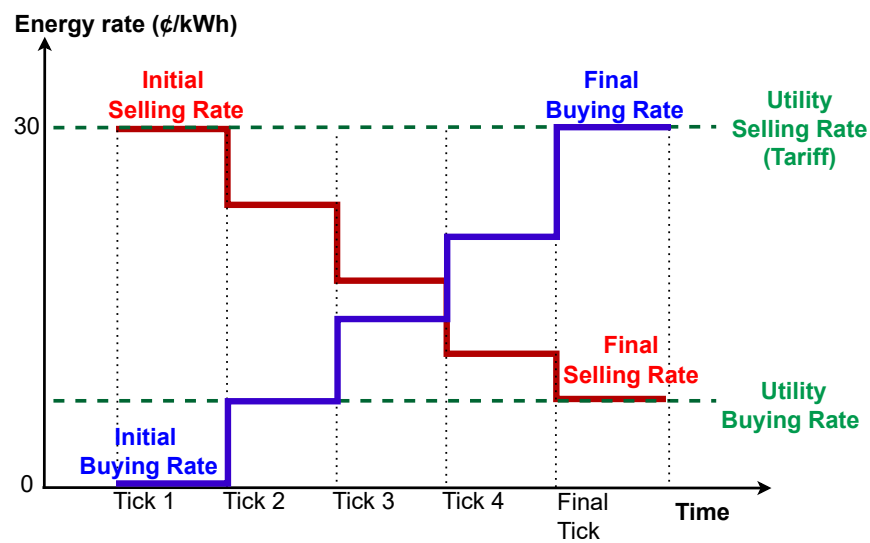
Energy rate (¢/kWh)

30

0

Initial Selling Rate

Final Buying Rate

Utility Selling Rate (Tariff)

Final Selling Rate

Utility Buying Rate

Initial Buying Rate

Tick 1

Tick 2

Tick 3

Tick 4

Final Tick

Time